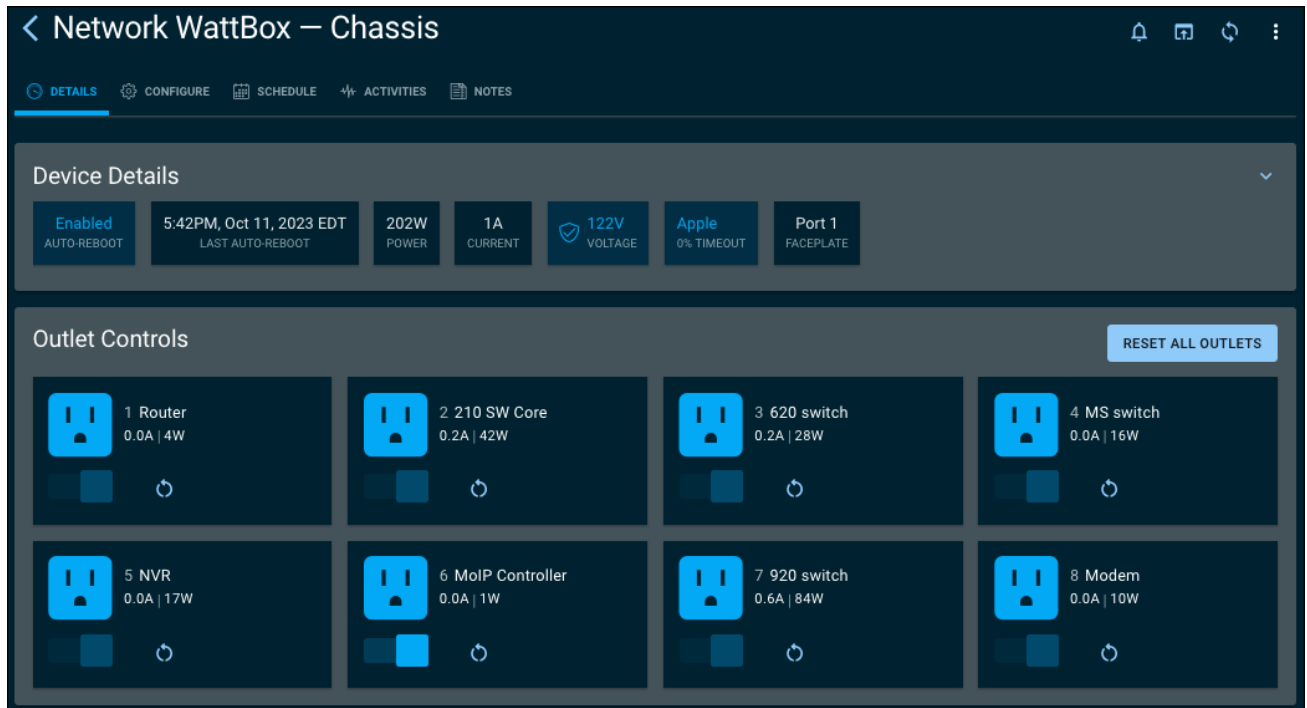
Network WattBox — Chassis

DETAILS CONFIGURE SCHEDULE ACTIVITIES NOTES

Device Details

Enabled
AUTO-REBOOT

5:42PM, Oct 11, 2023 EDT
LAST AUTO-REBOOT

202W
POWER

1A
CURRENT

122V
VOLTAGE

Apple
0% TIMEOUT

Port 1
FACEPLATE

Outlet Controls

RESET ALL OUTLETS

1 Router
0.0A | 4W

2 210 SW Core
0.2A | 42W

3 620 switch
0.2A | 28W

4 MS switch
0.0A | 16W

5 NVR
0.0A | 17W

6 MoIP Controller
0.0A | 1W

7 920 switch
0.6A | 84W

8 Modem
0.0A | 10W